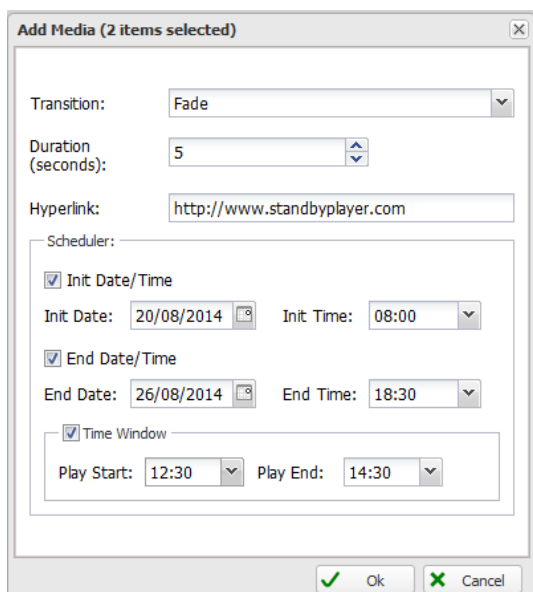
Add Media (2 items selected)

Transition: Fade

Duration (seconds): 5

Hyperlink: http://www.standbyplayer.com

Scheduler:

Init Date/Time

Init Date: 20/08/2014 Init Time: 08:00

End Date/Time

End Date: 26/08/2014 End Time: 18:30

Time Window

Play Start: 12:30 Play End: 14:30

Ok Cancel